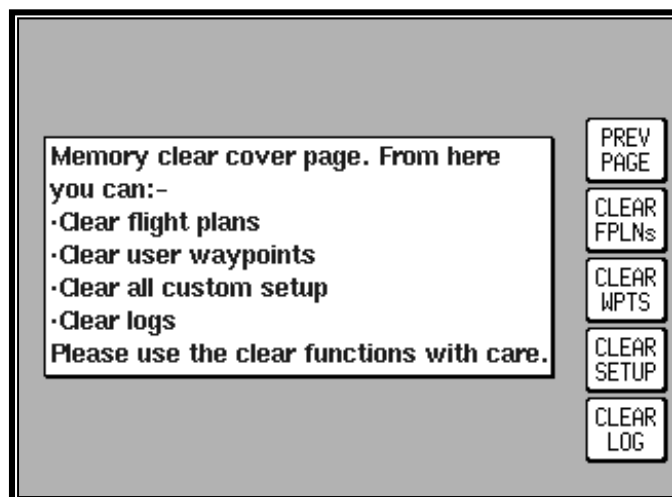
Memory clear cover page. From here you can:-
·Clear flight plans
·Clear user waypoints
·Clear all custom setup
·Clear logs
Please use the clear functions with care.

PREV PAGE

CLEAR FPLNs

CLEAR WPTS

CLEAR SETUP

CLEAR LOG